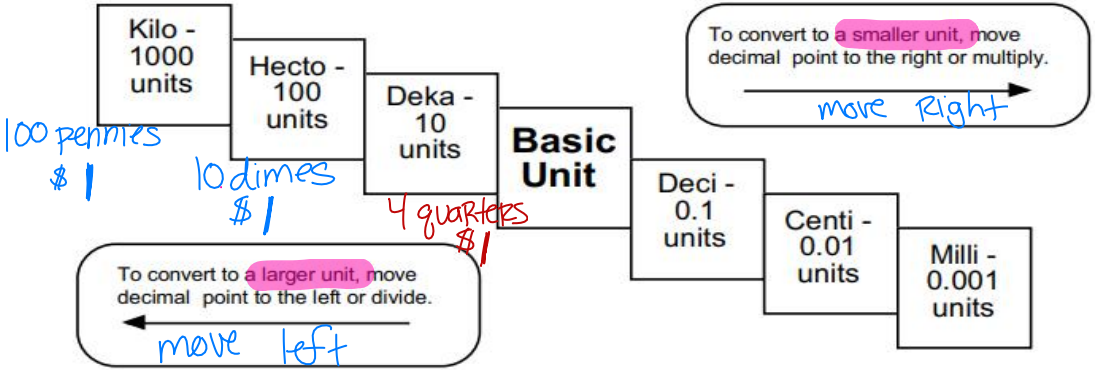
Kilo - 1000 units

Hecto - 100 units

Deka - 10 units

Basic Unit

Deci - 0.1 units

Centi - 0.01 units

Milli - 0.001 units

To convert to a smaller unit, move decimal point to the right or multiply.

move Right

100 pennies $1

10 dimes $1

4 quarters $1

To convert to a larger unit, move decimal point to the left or divide.

move left